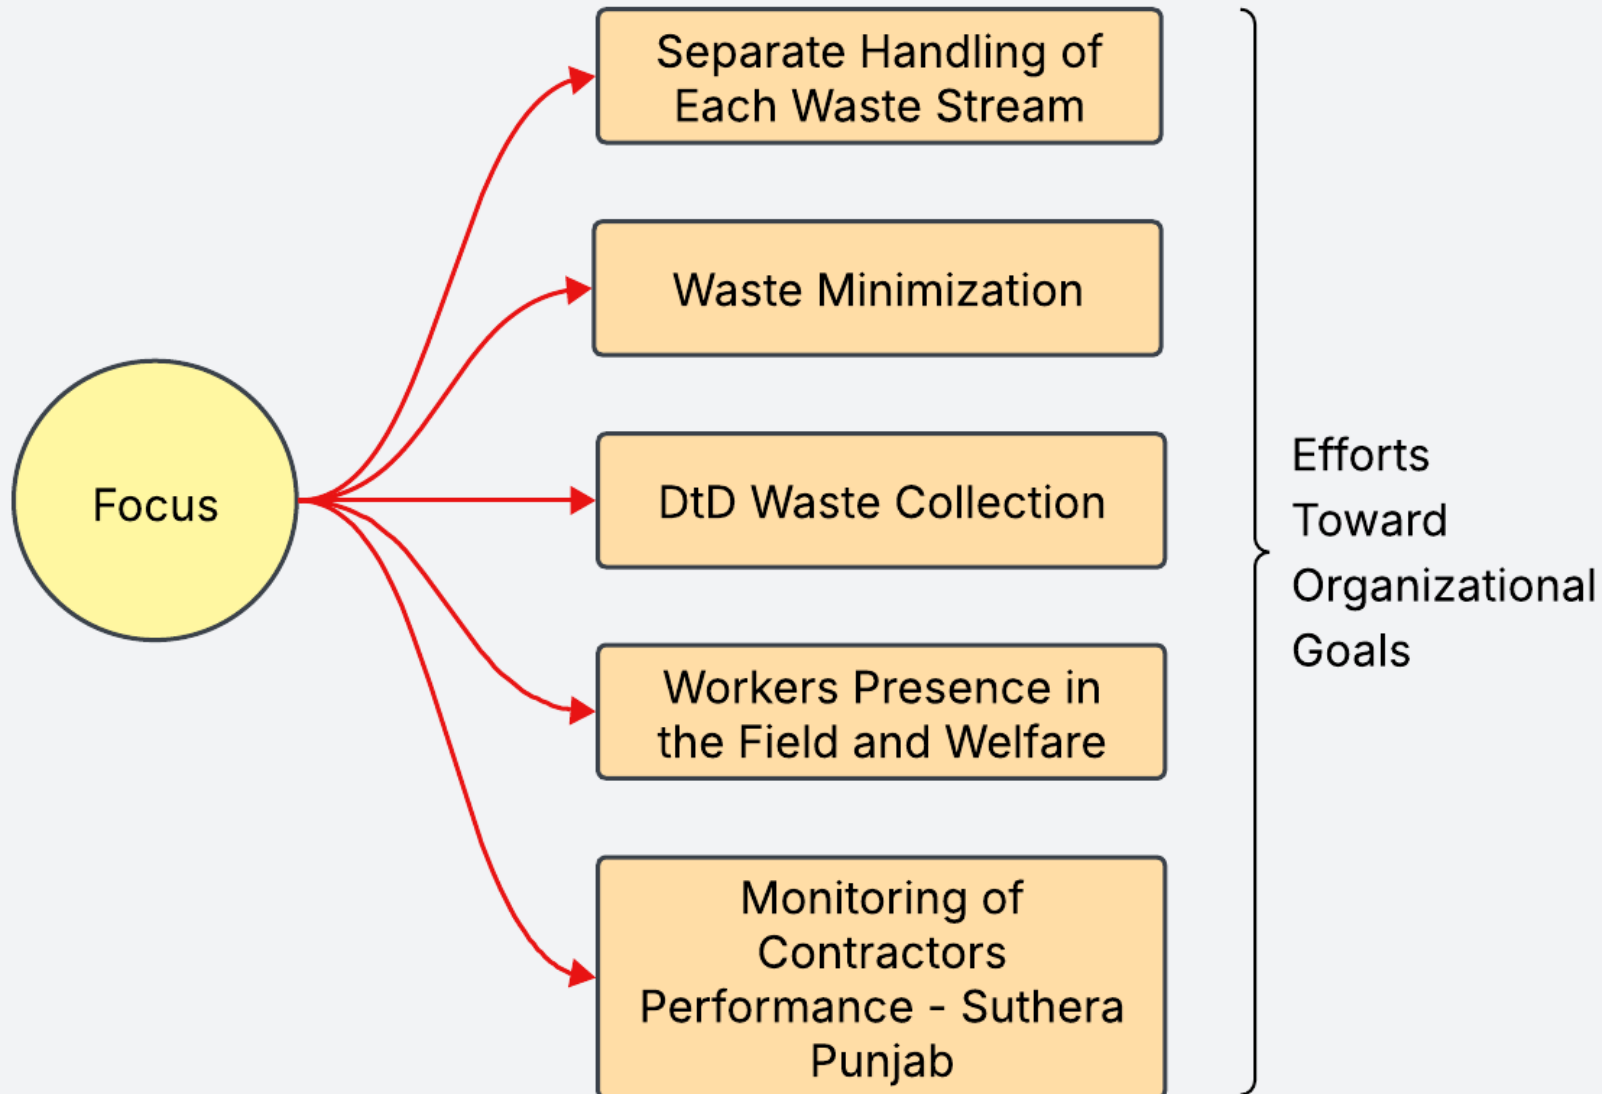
Focus

Separate Handling of Each Waste Stream

Waste Minimization

DtD Waste Collection

Workers Presence in the Field and Welfare

Monitoring of Contractors Performance - Suthera Punjab

Efforts Toward Organizational Goals